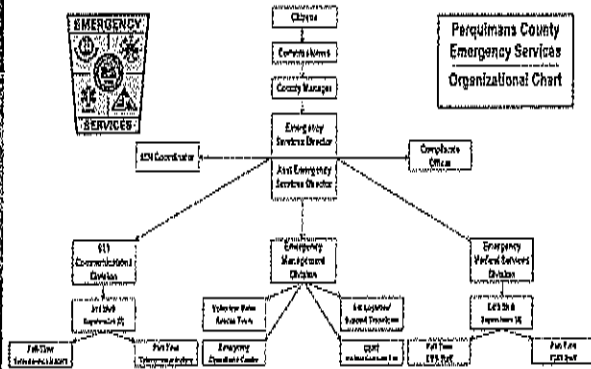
EMERGENCY

SERVICES

Citizens

Commissioners

County Manager

Perquimans County Emergency Services Organizational Chart

Emergency Services Director

AEM Coordinator

Compliance Officer

Asst Emergency Services Director

911 Communications Division

Emergency Management Division

Emergency Medical Services Division

3rd Shift Supervisors (4)

Volunteer Water Rescue Team

EM Logistics/ Support Functions

EMS Shift Supervisors (4)

Full-Time Telecommunicators

Part-Time Telecommunicators

Emergency Operations Center

CERT

Full-Time EMS Staff

Part-Time EMS Staff